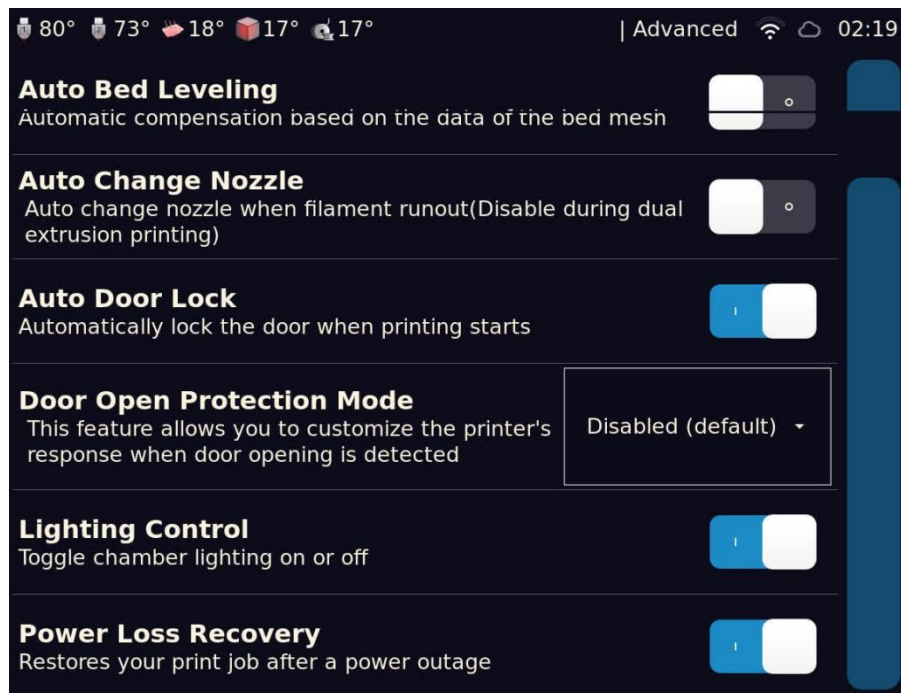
80° 73° 18° 17° 17° | Advanced 02:19

Auto Bed Leveling
Automatic compensation based on the data of the bed mesh

Auto Change Nozzle
Auto change nozzle when filament runout(Disable during dual extrusion printing)

Auto Door Lock
Automatically lock the door when printing starts

Door Open Protection Mode
This feature allows you to customize the printer's response when door opening is detected

Disabled (default)

Lighting Control
Toggle chamber lighting on or off

Power Loss Recovery
Restores your print job after a power outage